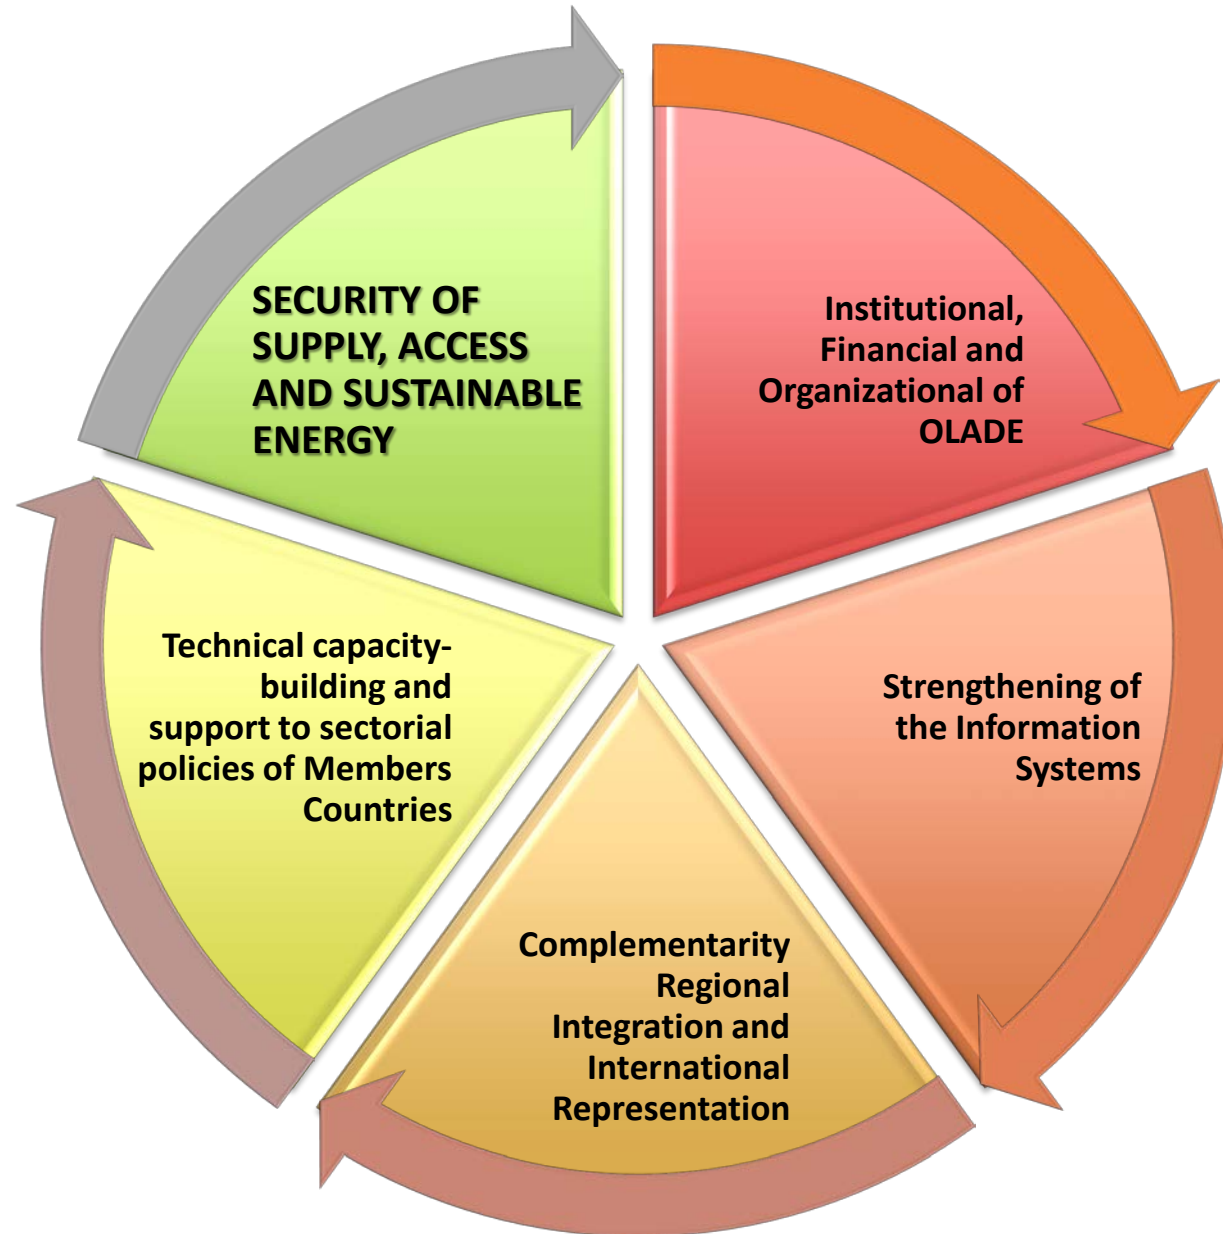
SECURITY OF SUPPLY, ACCESS AND SUSTAINABLE ENERGY

Institutional, Financial and Organizational of OLADE

Strengthening of the Information Systems

Complementarity Regional Integration and International Representation

Technical capacity-building and support to sectorial policies of Members Countries